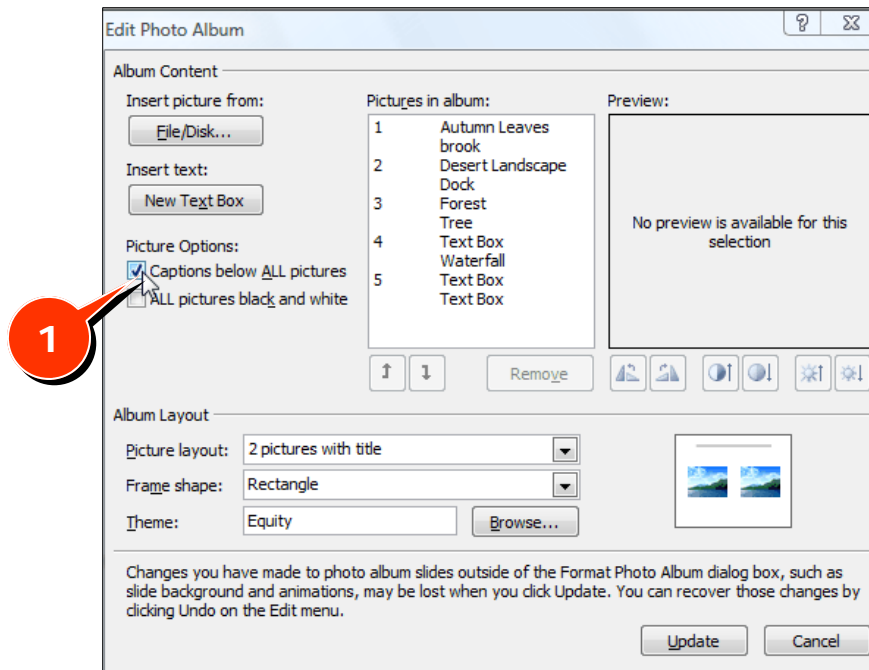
Edit Photo Album

Album Content

Insert picture from:

File/Disk...

Insert text:

New Text Box

Picture Options:

Captions below ALL pictures

ALL pictures black and white

1

Pictures in album:

| | |
|---|---|
| 1 | Autumn Leaves |
| | brook |
| 2 | Desert Landscape |
| | Dock |
| 3 | Forest |
| | Tree |
| 4 | Text Box |
| | Waterfall |
| 5 | Text Box |
| | Text Box |

Preview:

No preview is available for this selection

Remove

Album Layout

Picture layout: 2 pictures with title

Frame shape: Rectangle

Theme: Equity

Browse...

Changes you have made to photo album slides outside of the Format Photo Album dialog box, such as slide background and animations, may be lost when you click Update. You can recover those changes by clicking Undo on the Edit menu.

Update

Cancel